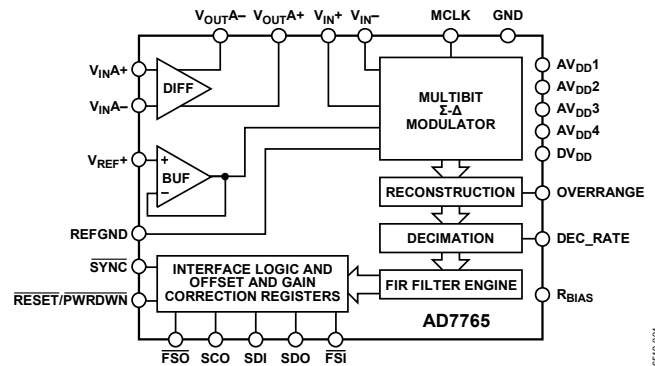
$V_{OUT}A-$ $V_{OUT}A+$ $V_{IN}+$ $V_{IN}-$ MCLK GND

$V_{IN}A+$

$V_{IN}A-$

DIFF

MULTIBIT Σ-Δ MODULATOR

$AV_{DD}1$

$AV_{DD}2$

$AV_{DD}3$

$AV_{DD}4$

$DV_{DD}$

$V_{REF}+$

+

BUF

–

RECONSTRUCTION

OVERRANGE

REFGND

DECIMATION

DEC_RATE

$\overline{SYNC}$

$\overline{RESET}/\overline{PWRDWN}$

INTERFACE LOGIC AND OFFSET AND GAIN CORRECTION REGISTERS

FIR FILTER ENGINE

$R_{BIAS}$

AD7765

$\overline{FSO}$ SCO SDI SDO $\overline{FSI}$

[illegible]